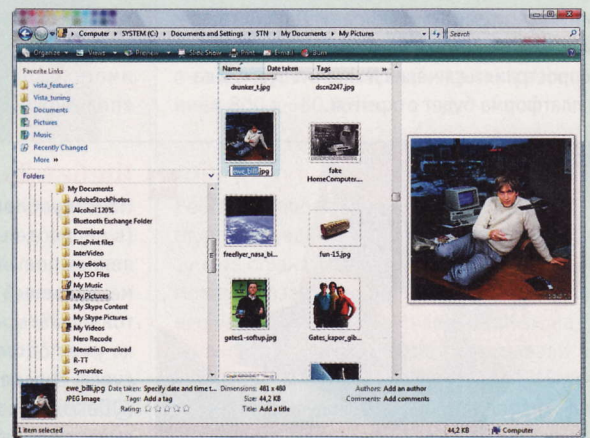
Computer ▸ SYSTEM (C:) ▸ Documents and Settings ▸ STN ▸ My Documents ▸ My Pictures

Search

Organize ▾ Views ▾ Preview ▾ Slide Show Print E-mail Burn

Favorite Links
vista_features
Vista_tuning
Documents
Pictures
Music
Recently Changed
More »

Folders
My Documents
AdobeStockPhotos
Alcohol 120%
Bluetooth Exchange Folder
Download
FinePrint files
InterVideo
My eBooks
My ISO Files
My Music
My Pictures
My Skype Content
My Skype Pictures
My Videos
Nero Recode
Newsbin Download
R-TT
Symantec

Name
Date taken
Tags

drunker_t.jpg
dscn2247.jpg
ewe_billi.jpg
fake HomeComputer....
freeflyer_nasa_bi...
fun-15.jpg
gates1-softup.jpg
Gates_kapor_gib...

ewe_billi.jpg
JPEG Image
Date taken: Specify date and time t...
Tags: Add a tag
Rating: ☆☆☆☆☆
Dimensions: 481 x 480
Size: 44,2 KB
Title: Add a title
Authors: Add an author
Comments: Add comments

1 item selected
44,2 KB
Computer